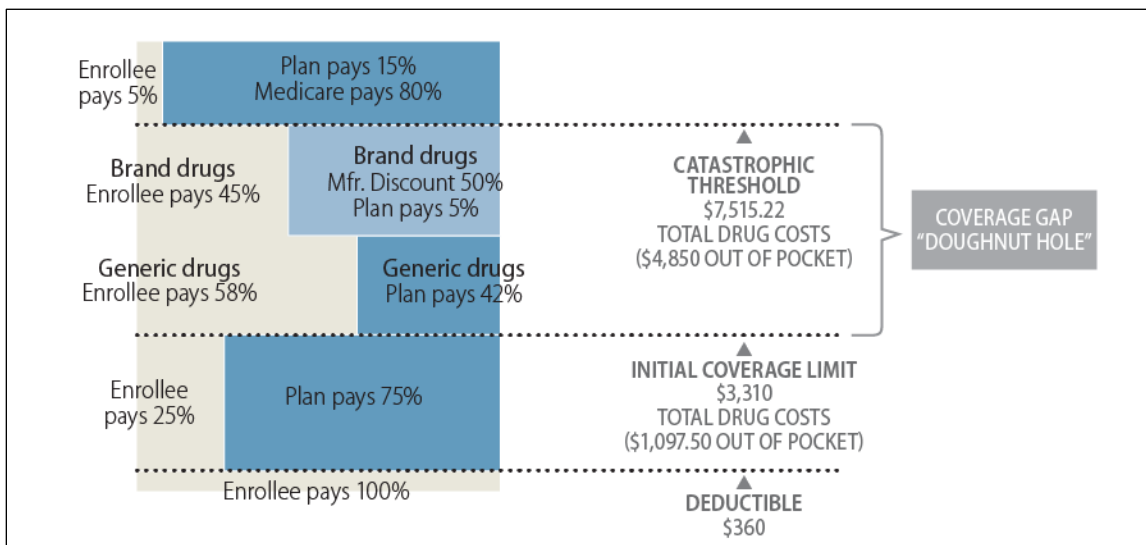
Enrollee pays 5%

Plan pays 15%
Medicare pays 80%

Brand drugs
Enrollee pays 45%

Brand drugs
Mfr. Discount 50%
Plan pays 5%

Generic drugs
Enrollee pays 58%

Generic drugs
Plan pays 42%

Enrollee pays 25%

Plan pays 75%

Enrollee pays 100%

CATASTROPHIC THRESHOLD
$7,515.22
TOTAL DRUG COSTS
($4,850 OUT OF POCKET)

COVERAGE GAP "DOUGHNUT HOLE"

INITIAL COVERAGE LIMIT
$3,310
TOTAL DRUG COSTS
($1,097.50 OUT OF POCKET)

DEDUCTIBLE
$360